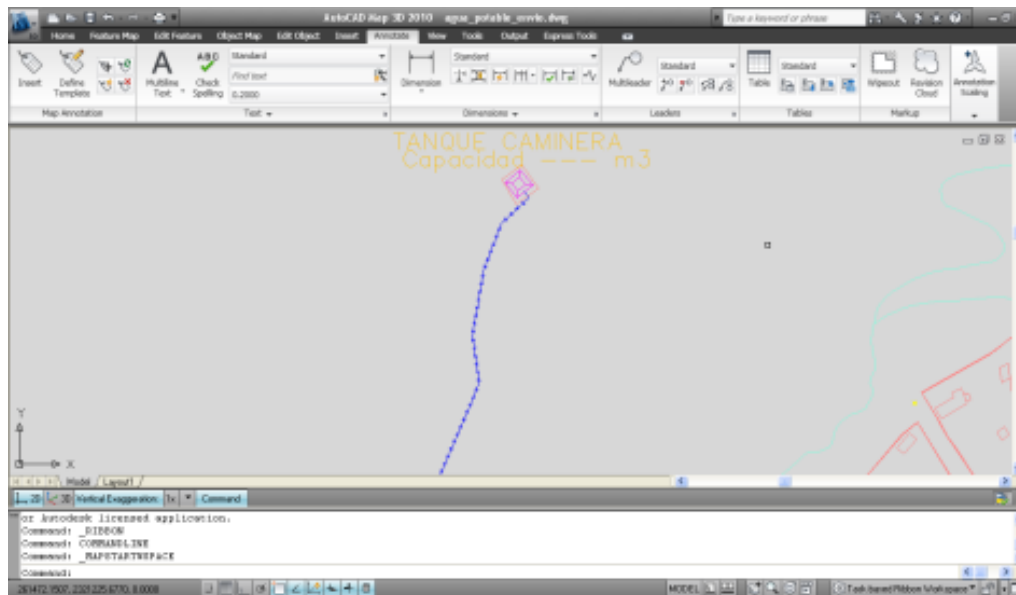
AutoCAD Map 3D 2010 agua_potable_envio.dwg

Type a keyword or phrase

Home Feature Map Edit Feature Object Map Edit Object Insert Annotate View Tools Output Express Tools

Insert Define Template

Map Annotation

Multiline Text Check Spelling Standard Find text 0.2000

Text

Dimension Standard

Dimensions

Multileader Standard

Leaders

Table Standard

Tables

Wipeout Revision Cloud

Markup

Annotation Scaling

TANQUE CAMINERA
Capacidad --- m3

Y

X

Model Layout1

2D 3D Vertical Exaggeration: 1x Command

or Autodesk licensed application.
Command: _RIBBON
Command: COMMANDLINE
Command: _MAPSTARTWSPACE

Command:

261472.7507, 2321225.6770, 0.0000

MODEL

Task-based Ribbon Workspace